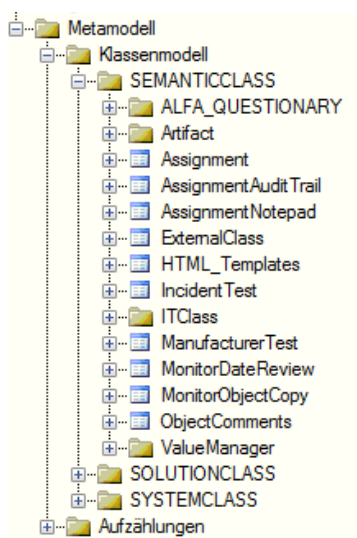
Metamodell
Klassenmodell
SEMANTICCLASS
ALFA_QUESTIONARY
Artifact
Assignment
AssignmentAuditTrail
AssignmentNotepad
ExternalClass
HTML_Templates
IncidentTest
ITClass
ManufacturerTest
MonitorDateReview
MonitorObjectCopy
ObjectComments
ValueManager
SOLUTIONCLASS
SYSTEMCLASS
Aufzählungen